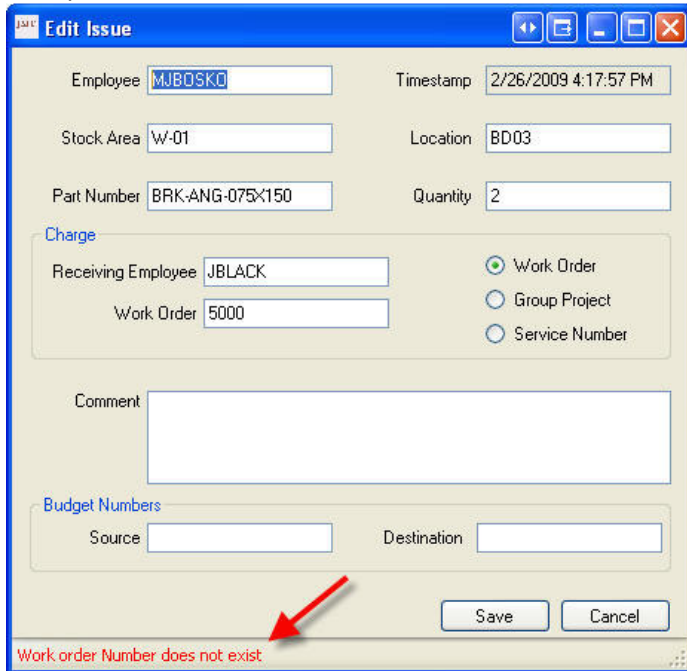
JMC Edit Issue

Employee MJBOSKO

Timestamp 2/26/2009 4:17:57 PM

Stock Area W-01

Location BD03

Part Number BRK-ANG-075X150

Quantity 2

Charge

Receiving Employee JBLACK

Work Order 5000

Work Order

Group Project

Service Number

Comment

Budget Numbers

Source

Destination

Save

Cancel

Work order Number does not exist